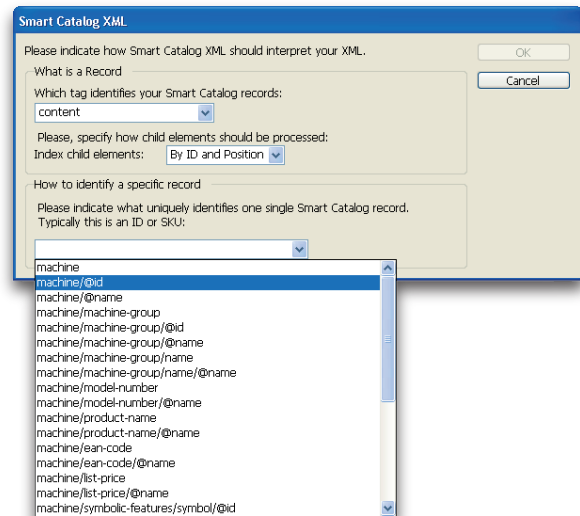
Smart Catalog XML

Please indicate how Smart Catalog XML should interpret your XML.

OK

Cancel

What is a Record

Which tag identifies your Smart Catalog records:

content

Please, specify how child elements should be processed:

Index child elements: By ID and Position

How to identify a specific record

Please indicate what uniquely identifies one single Smart Catalog record. Typically this is an ID or SKU:

machine
machine/@id
machine/@name
machine/machine-group
machine/machine-group/@id
machine/machine-group/@name
machine/machine-group/name
machine/machine-group/name/@name
machine/model-number
machine/model-number/@name
machine/product-name
machine/product-name/@name
machine/ean-code
machine/ean-code/@name
machine/list-price
machine/list-price/@name
machine/symbolic-features/symbol/@id